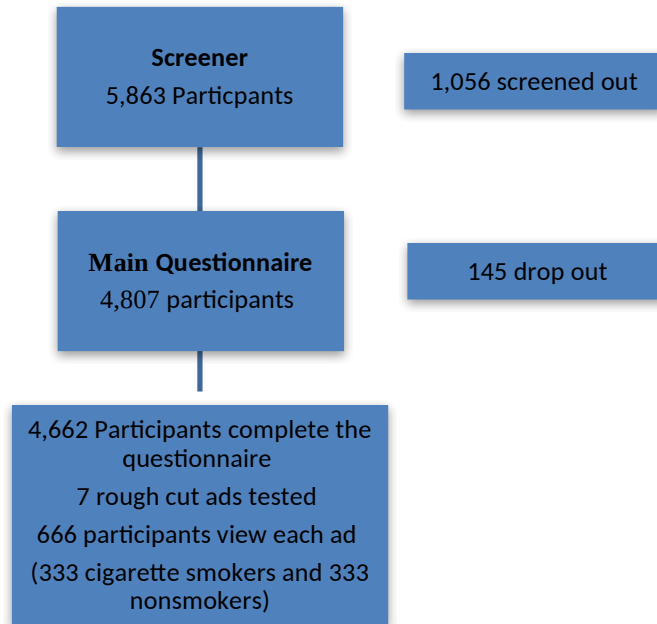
Screener
5,863 Particpants

1,056 screened out

Main Questionnaire
4,807 participants

145 drop out

4,662 Participants complete the questionnaire
7 rough cut ads tested
666 participants view each ad
(333 cigarette smokers and 333 nonsmokers)